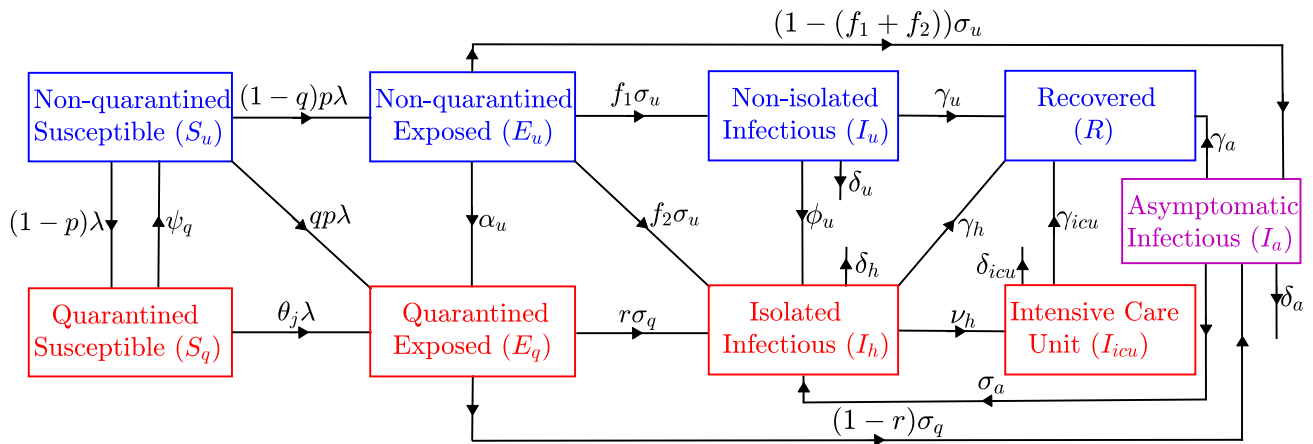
$(1-(f_1+f_2))\sigma_u$

Non-quarantined Susceptible ($S_u$)

$(1-q)p\lambda$

Non-quarantined Exposed ($E_u$)

$f_1\sigma_u$

Non-isolated Infectious ($I_u$)

$\gamma_u$

Recovered ($R$)

$\gamma_a$

$\delta_u$

Asymptomatic Infectious ($I_a$)

$(1-p)\lambda$

$\psi_q$

$qp\lambda$

$\alpha_u$

$f_2\sigma_u$

$\phi_u$

$\gamma_h$

$\gamma_{icu}$

$\delta_h$

$\delta_{icu}$

$\delta_a$

Quarantined Susceptible ($S_q$)

$\theta_j\lambda$

Quarantined Exposed ($E_q$)

$r\sigma_q$

Isolated Infectious ($I_h$)

$\nu_h$

Intensive Care Unit ($I_{icu}$)

$\sigma_a$

$(1-r)\sigma_q$